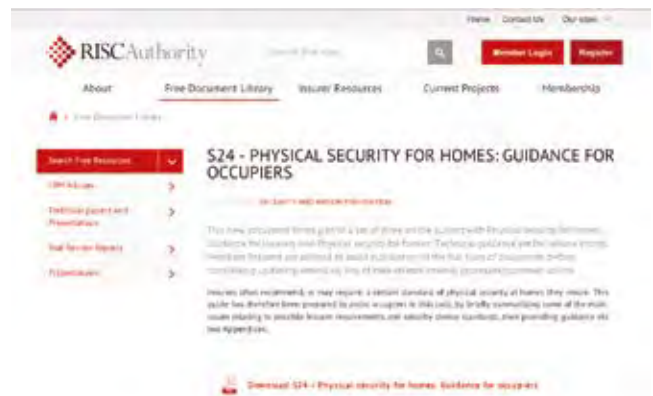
Home Contact Us Our sites

RISCAuthority

Search this site

Member Login Register

About Free Document Library Insurer Resources Current Projects Membership

Free Document Library

Search Free Resources

CPM Articles

Technical papers and Presentations

Trial Service Reports

Appendices

S24 - PHYSICAL SECURITY FOR HOMES: GUIDANCE FOR OCCUPIERS

SECURITY AND ARSON PREVENTION

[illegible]

Insurers often recommend, or may require, a certain standard of physical security at homes they insure. This guide has therefore been prepared to assist occupiers in this task by briefly summarising some of the main issues relating to possible insurer requirements and security device standards, then providing guidance via two Appendices.

Download S24 - Physical security for homes: Guidance for occupiers